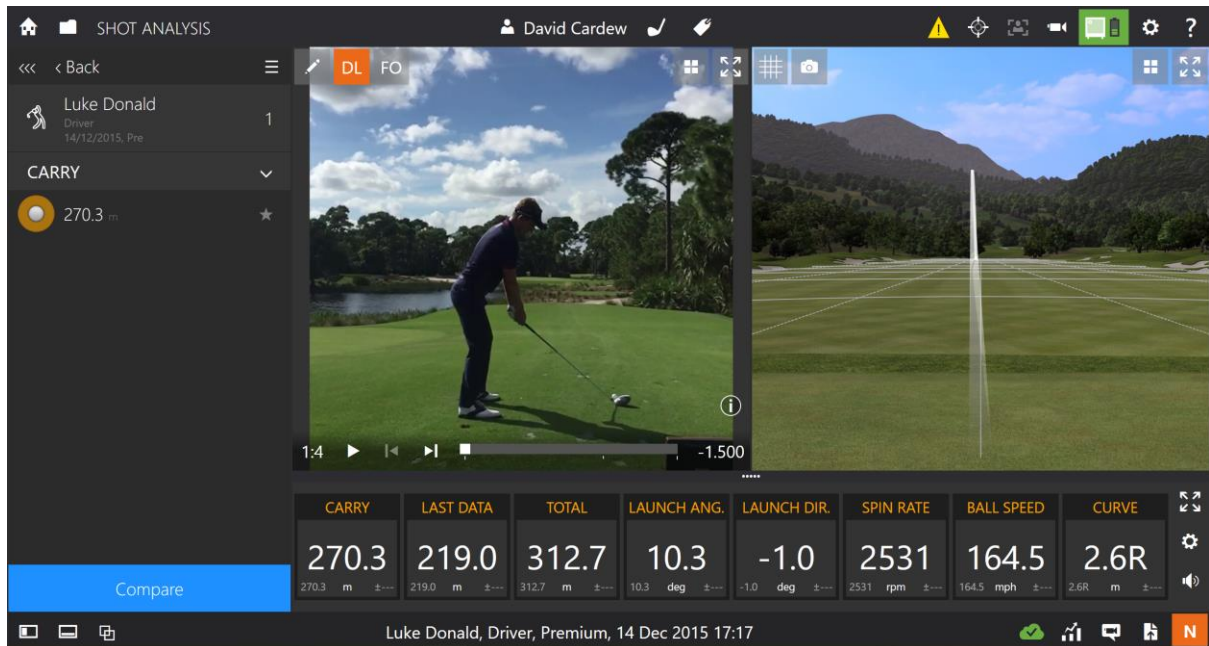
SHOT ANALYSIS

David Cardew

‹‹‹ ‹ Back

Luke Donald
Driver
14/12/2015, Pre
1

CARRY

270.3 m

DL FO

1:4

-1.500

| CARRY | LAST DATA | TOTAL | LAUNCH ANG. | LAUNCH DIR. | SPIN RATE | BALL SPEED | CURVE |
|---|---|---|---|---|---|---|---|
| 270.3 | 219.0 | 312.7 | 10.3 | -1.0 | 2531 | 164.5 | 2.6R |
| 270.3 m ±--- | 219.0 m ±--- | 312.7 m ±--- | 10.3 deg ±--- | -1.0 deg ±--- | 2531 rpm ±--- | 164.5 mph ±--- | 2.6R m ±--- |

Compare

Luke Donald, Driver, Premium, 14 Dec 2015 17:17

N